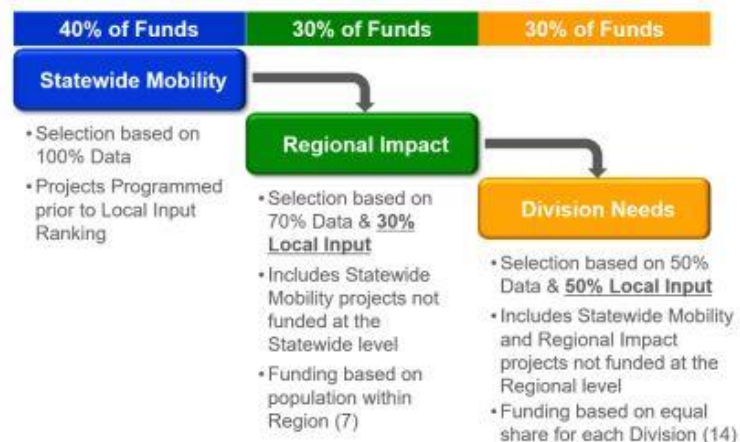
40% of Funds

30% of Funds

30% of Funds

Statewide Mobility

• Selection based on 100% Data

• Projects Programmed prior to Local Input Ranking

Regional Impact

• Selection based on 70% Data & **30% Local Input**

• Includes Statewide Mobility projects not funded at the Statewide level

• Funding based on population within Region (7)

Division Needs

• Selection based on 50% Data & **50% Local Input**

• Includes Statewide Mobility and Regional Impact projects not funded at the Regional level

• Funding based on equal share for each Division (14)